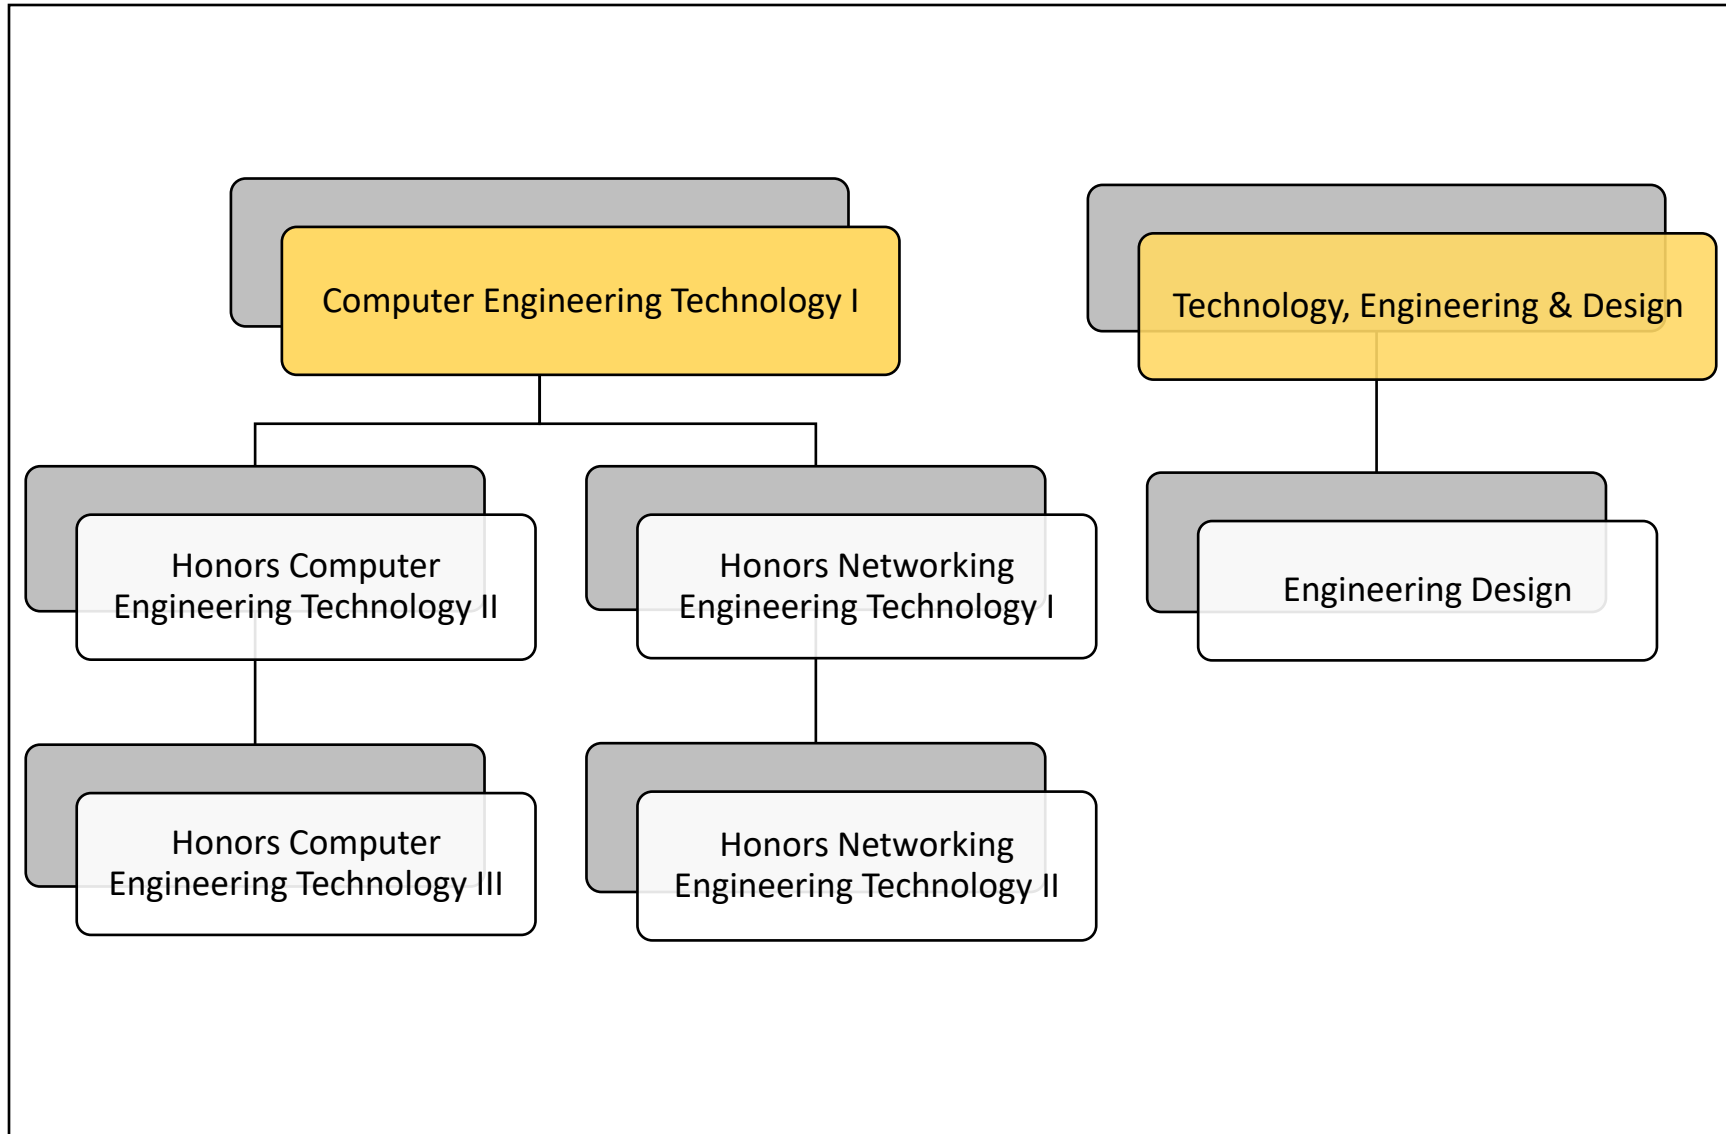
Computer Engineering Technology I

Technology, Engineering & Design

Honors Computer Engineering Technology II

Honors Networking Engineering Technology I

Engineering Design

Honors Computer Engineering Technology III

Honors Networking Engineering Technology II